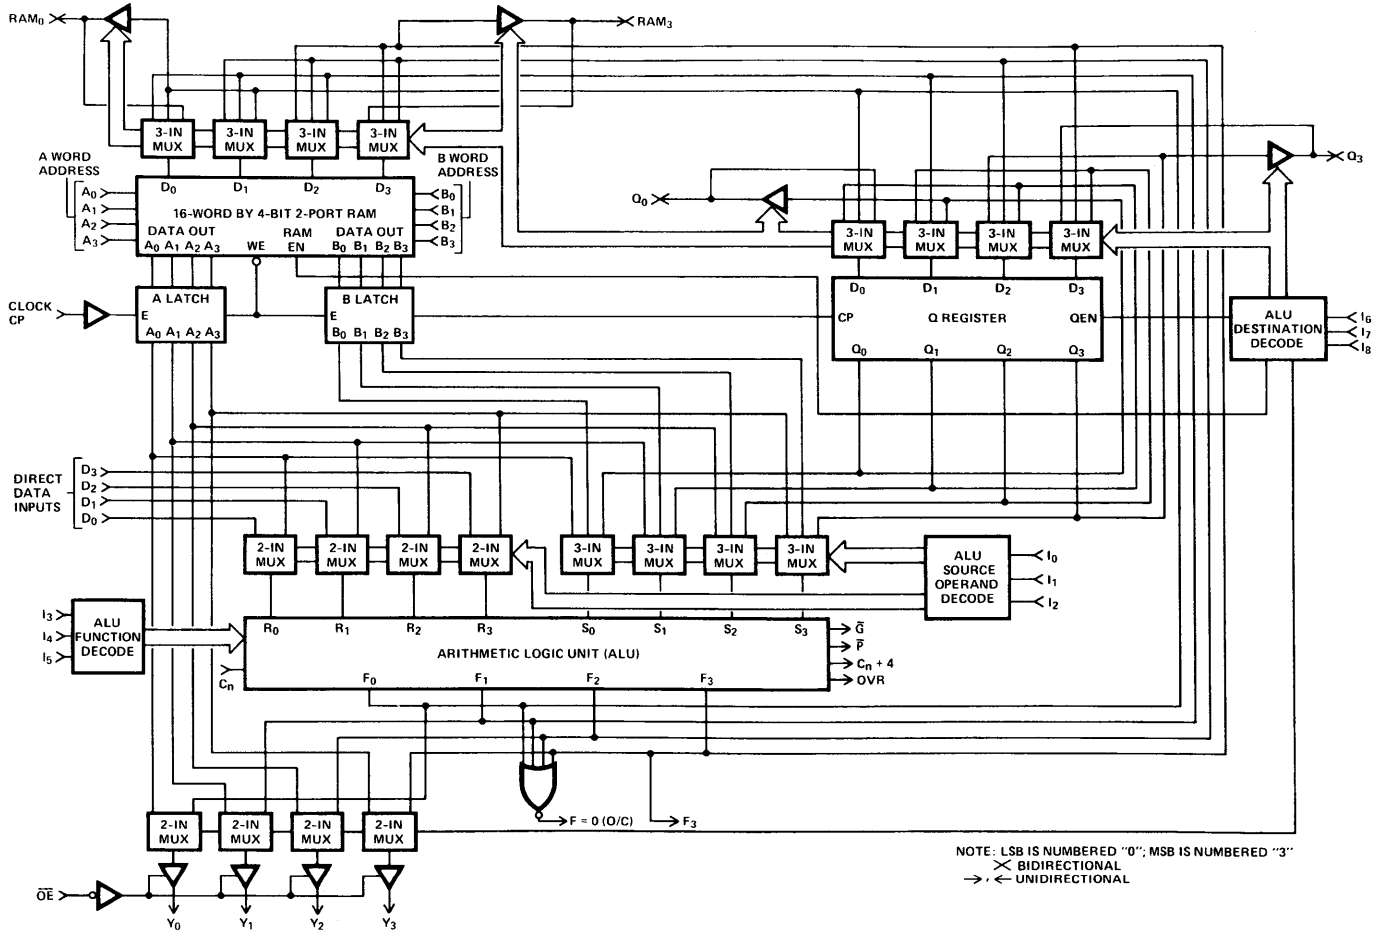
$RAM_0$
$RAM_3$
3-IN MUX
3-IN MUX
3-IN MUX
3-IN MUX
A WORD ADDRESS
B WORD ADDRESS
$D_0$ $D_1$ $D_2$ $D_3$
$A_0$
$A_1$
$A_2$
$A_3$
16-WORD BY 4-BIT 2-PORT RAM
DATA OUT
$A_0$ $A_1$ $A_2$ $A_3$
WE
RAM EN
DATA OUT
$B_0$ $B_1$ $B_2$ $B_3$
$B_0$
$B_1$
$B_2$
$B_3$
$Q_3$
$Q_0$
3-IN MUX
3-IN MUX
3-IN MUX
3-IN MUX
$D_0$ $D_1$ $D_2$ $D_3$
CLOCK CP
A LATCH
E
$A_0$ $A_1$ $A_2$ $A_3$
B LATCH
E
$B_0$ $B_1$ $B_2$ $B_3$
CP
Q REGISTER
QEN
$Q_0$ $Q_1$ $Q_2$ $Q_3$
ALU DESTINATION DECODE
$I_6$
$I_7$
$I_8$
DIRECT DATA INPUTS
$D_3$
$D_2$
$D_1$
$D_0$
2-IN MUX
2-IN MUX
2-IN MUX
2-IN MUX
3-IN MUX
3-IN MUX
3-IN MUX
3-IN MUX
ALU SOURCE OPERAND DECODE
$I_0$
$I_1$
$I_2$
$I_3$
$I_4$
$I_5$
ALU FUNCTION DECODE
$R_0$ $R_1$ $R_2$ $R_3$ $S_0$ $S_1$ $S_2$ $S_3$
ARITHMETIC LOGIC UNIT (ALU)
$C_n$
$F_0$ $F_1$ $F_2$ $F_3$
$\overline{G}$
$\overline{P}$
$C_n + 4$
OVR
F = 0 (O/C)
$F_3$
2-IN MUX
2-IN MUX
2-IN MUX
2-IN MUX
$\overline{OE}$
$Y_0$ $Y_1$ $Y_2$ $Y_3$
NOTE: LSB IS NUMBERED "0"; MSB IS NUMBERED "3"
BIDIRECTIONAL
UNIDIRECTIONAL